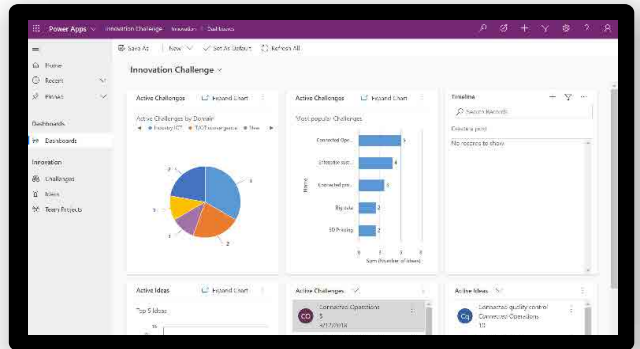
Power Apps | Innovation Challenge | Innovation > Dashboards

Save As | New | Set As Default | Refresh All

Home
Recent
Pinned

Dashboards
Dashboards

Innovation
Challenges
Ideas
Team Projects

Innovation Challenge

Active Challenges | Expand Chart
Active Challenges by Domain
Emerging ICT | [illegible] | Flow
2
3
1
2

Active Challenges | Expand Chart
Most popular Challenges
Connected Ope...
Enterprise scal...
Connected pro...
Big data
3D Printing
Name
Sum (Number of Ideas)

Timeline
Search Records
Create a post
No records to show

Active Ideas | Expand Chart
Top 5 Ideas

Active Challenges
CO | Connected Operations
5
3/17/2014

Active Ideas
Cq | Connected quality control
Connected Operations
10